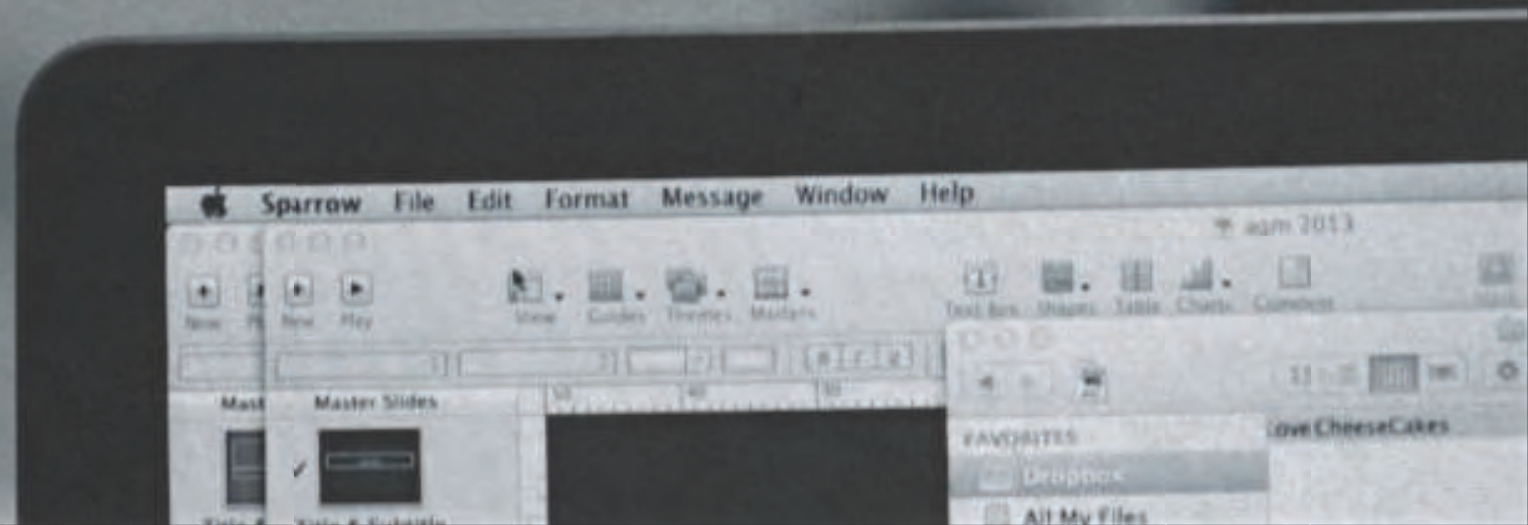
Sparrow File Edit Format Message Window Help

asm 2013

New Pl New Play

View Guides Themes Masters

Text Box Shapes Table Charts Comment

Mast Master Slides

FAVORITES

Dropbox

All My Files

oveCheeseCakes

Title & Title & Subtitle